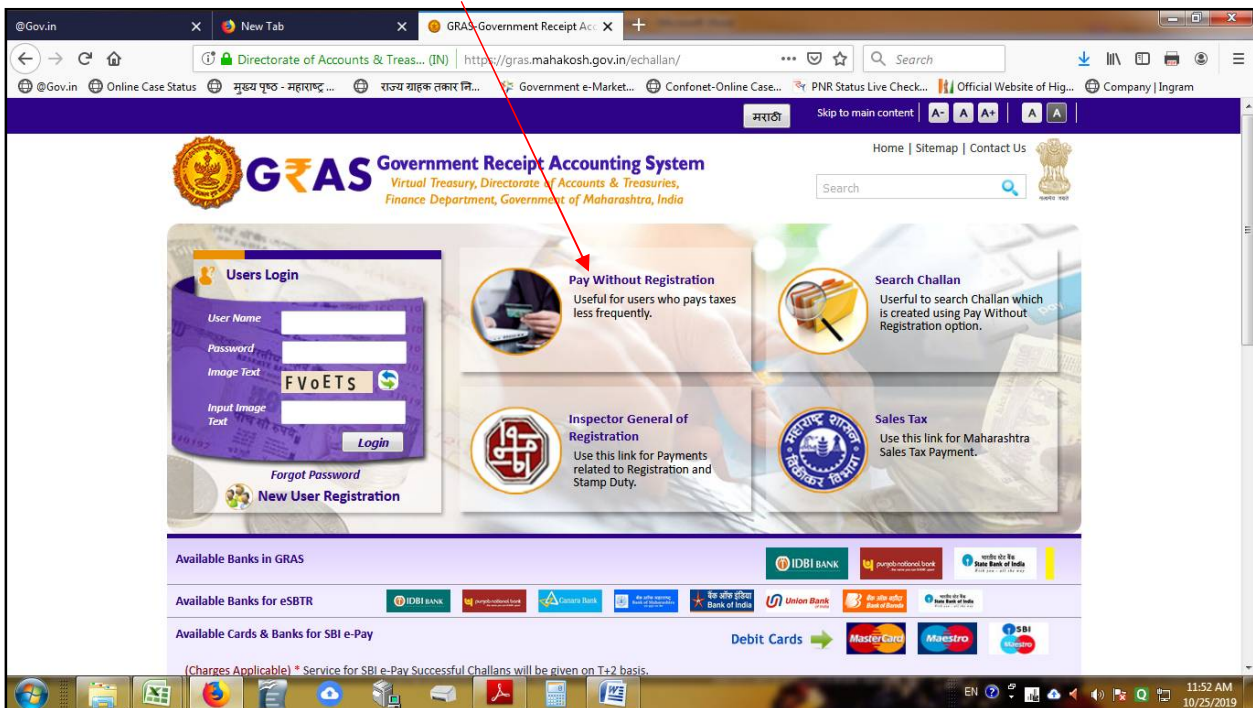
@Gov.in | New Tab | GRAS-Government Receipt Acc

Directorate of Accounts & Treas... (IN) | https://gras.mahakosh.gov.in/echallan/

Search

@Gov.in | Online Case Status | मुख्य पृष्ठ - महाराष्ट्र ... | राज्य ग्राहक तकार नि... | Government e-Market... | Confonet-Online Case... | PNR Status Live Check... | Official Website of Hig... | Company | Ingram

मराठी | Skip to main content | A- | A | A+ | A | A

GRAS Government Receipt Accounting System
Virtual Treasury, Directorate of Accounts & Treasuries, Finance Department, Government of Maharashtra, India

Home | Sitemap | Contact Us

Search

Users Login
User Name
Password
Image Text
FVoETS
Input Image Text
Login
Forgot Password
New User Registration

Pay Without Registration
Useful for users who pays taxes less frequently.

Search Challan
Userful to search Challan which is created using Pay Without Registration option.

Inspector General of Registration
Use this link for Payments related to Registration and Stamp Duty.

Sales Tax
Use this link for Maharashtra Sales Tax Payment.

Available Banks in GRAS
IDBI BANK | punjab national bank | State Bank of India

Available Banks for eSBTR
IDBI BANK | punjab national bank | Canara Bank | Bank of Maharashtra | Bank of India | Union Bank | Bank of Baroda | State Bank of India

Available Cards & Banks for SBI e-Pay
Debit Cards | MasterCard | Maestro | SBI Maestro

(Charges Applicable) * Service for SBI e-Pay Successful Challans will be given on T+2 basis.

EN 11:52 AM 10/25/2019